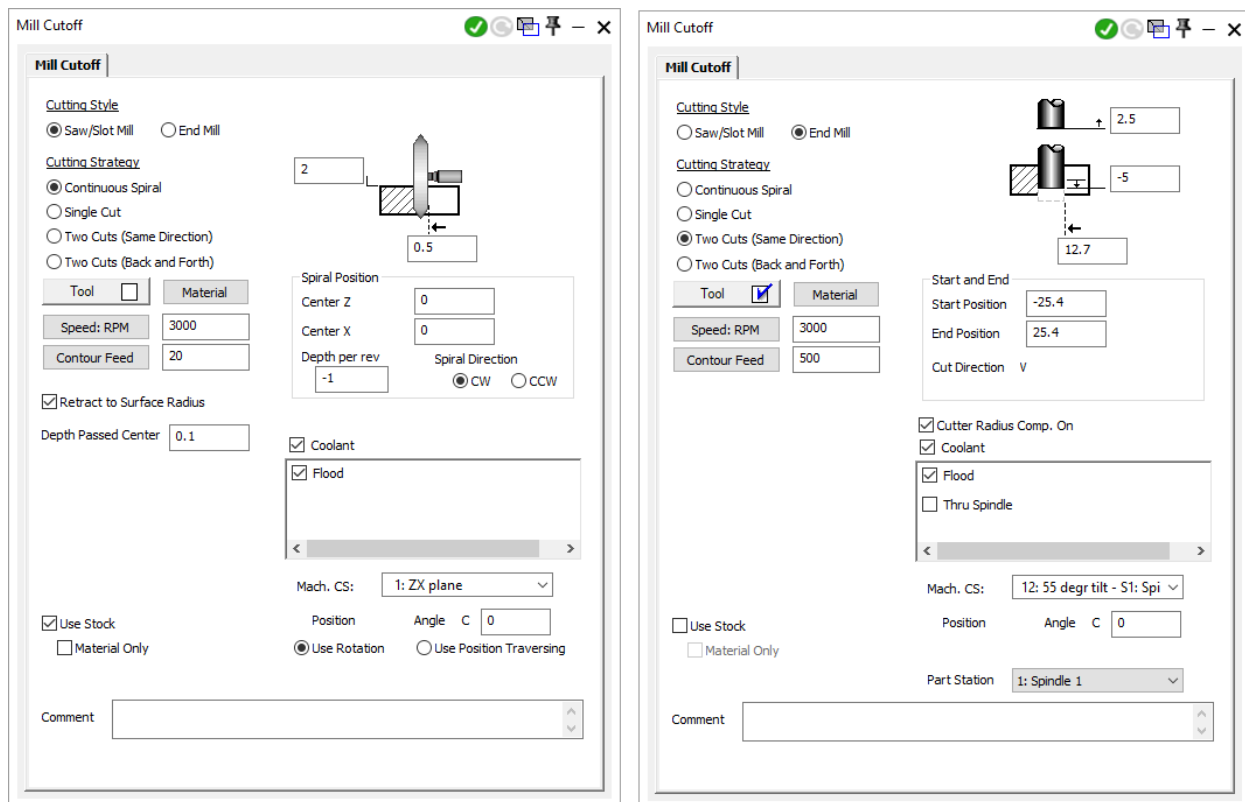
Mill Cutoff

Mill Cutoff

Cutting Style
Saw/Slot Mill
End Mill

Cutting Strategy
Continuous Spiral
Single Cut
Two Cuts (Same Direction)
Two Cuts (Back and Forth)

2
0.5

Tool
Material
Speed: RPM 3000
Contour Feed 20

Spiral Position
Center Z 0
Center X 0
Depth per rev -1
Spiral Direction
CW
CCW

Retract to Surface Radius
Depth Passed Center 0.1

Coolant
Flood

Mach. CS: 1: ZX plane
Position
Angle C 0
Use Rotation
Use Position Traversing

Use Stock
Material Only

Comment

Mill Cutoff

Mill Cutoff

Cutting Style
Saw/Slot Mill
End Mill

Cutting Strategy
Continuous Spiral
Single Cut
Two Cuts (Same Direction)
Two Cuts (Back and Forth)

2.5
-5
12.7

Tool
Material
Speed: RPM 3000
Contour Feed 500

Start and End
Start Position -25.4
End Position 25.4
Cut Direction V

Cutter Radius Comp. On
Coolant
Flood
Thru Spindle

Mach. CS: 12: 55 degr tilt - S1: Spi
Position
Angle C 0

Use Stock
Material Only

Part Station 1: Spindle 1

Comment